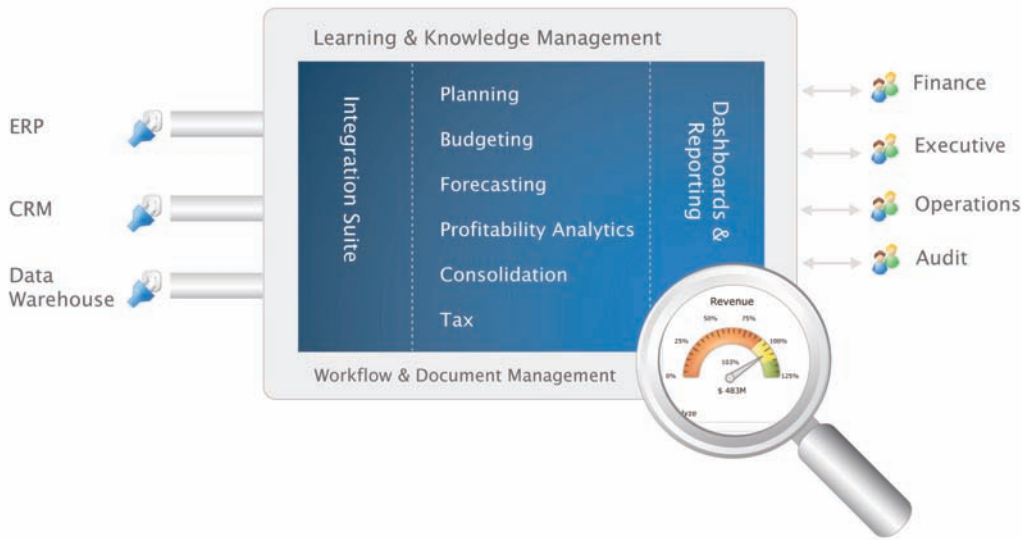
Learning & Knowledge Management

ERP

CRM

Data Warehouse

Integration Suite

Planning

Budgeting

Forecasting

Profitability Analytics

Consolidation

Tax

Dashboards & Reporting

Finance

Executive

Operations

Audit

Revenue

0%

25%

50%

75%

100%

125%

103%

$ 483M

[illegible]yze

Workflow & Document Management